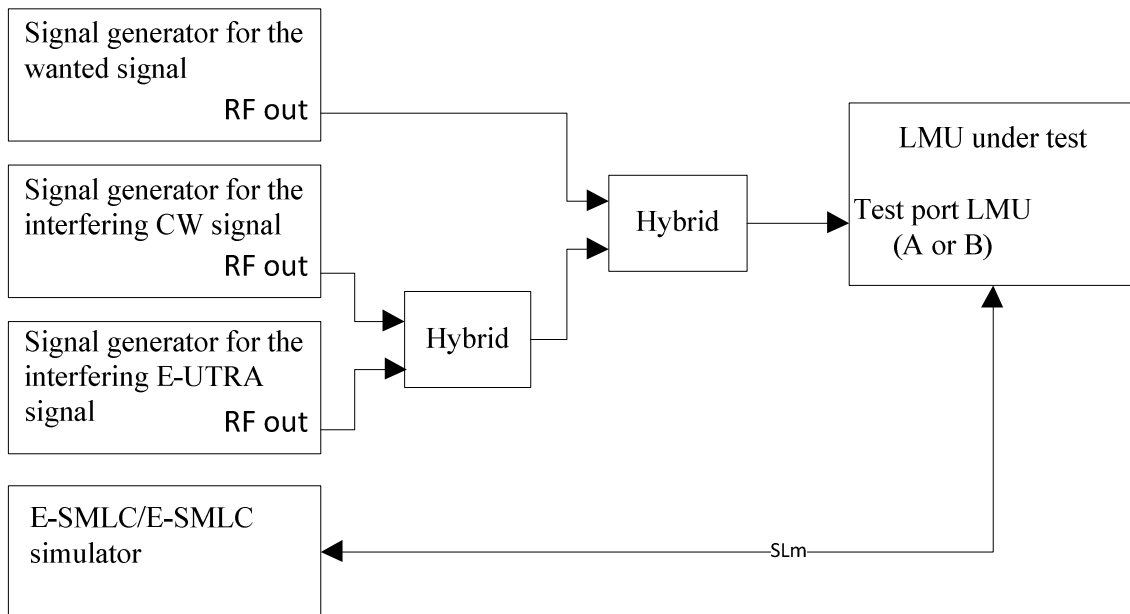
Signal generator for the wanted signal
RF out

Signal generator for the interfering CW signal
RF out

Signal generator for the interfering E-UTRA signal
RF out

Hybrid

Hybrid

LMU under test

Test port LMU
(A or B)

E-SMLC/E-SMLC simulator

SLm